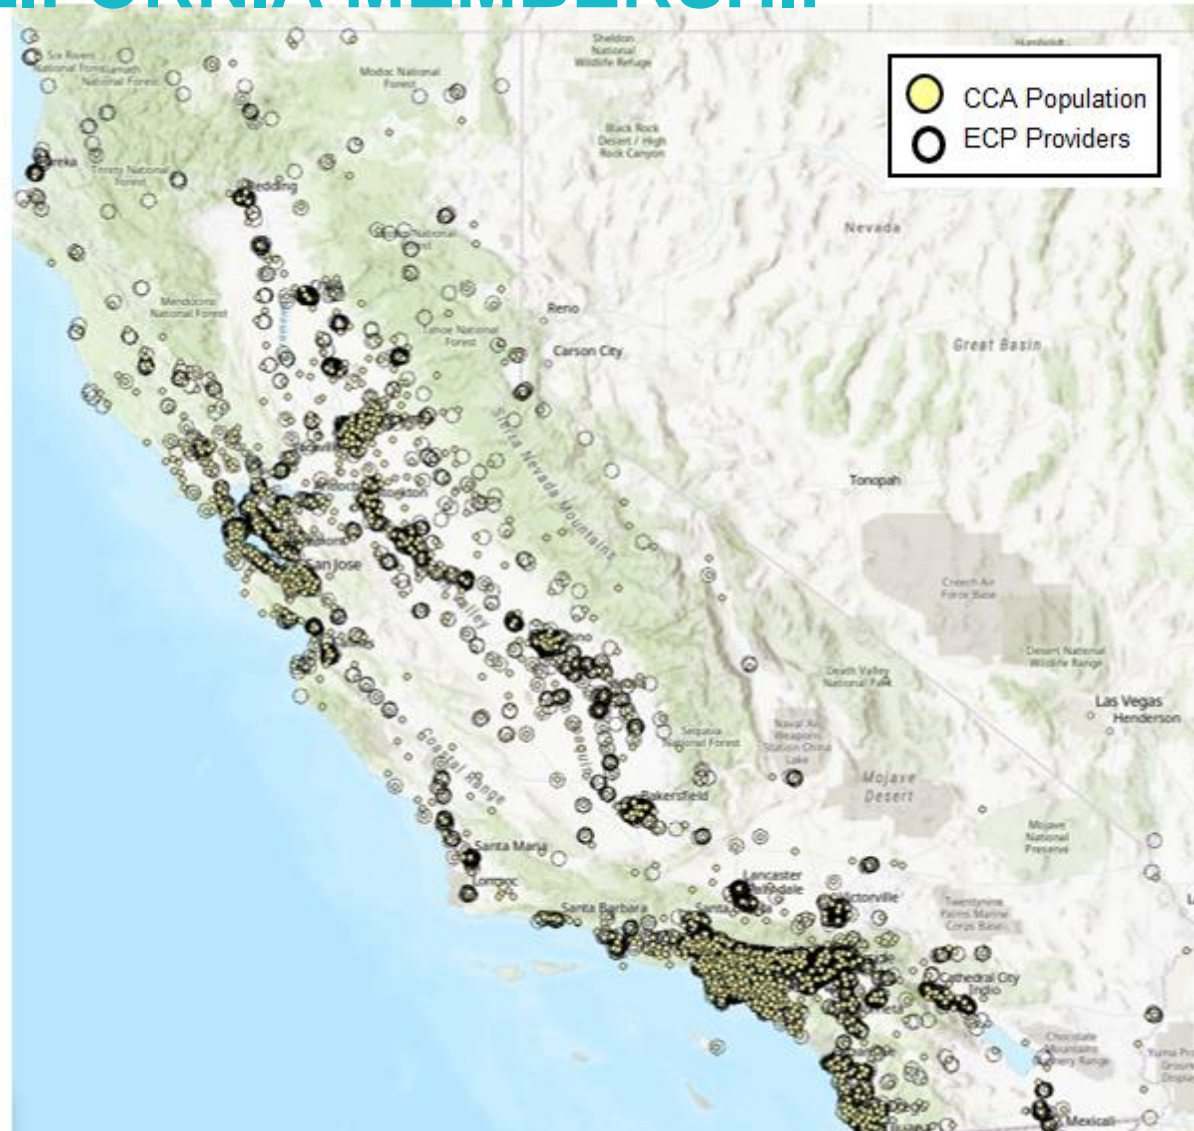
CCA Population
ECP Providers

Six Rivers National Forest
Modoc National Forest
Sheldon National Wildlife Refuge
Black Rock Desert / High Rock Canyon
Eureka
Redding
Nevada
Mendocino National Forest
Reno
Carson City
Tahoe National Forest
Great Basin
Sierra Nevada Mountains
Tonopah
San Jose
Death Valley National Park
Las Vegas
Henderson
Sequoia National Forest
Coastal Range
Bakersfield
Mojave Desert
Mojave National Preserve
Santa Maria
Lompoc
Santa Barbara
Lancaster
Palmdale
Victorville
Cathedral City
Indio
Mexicali